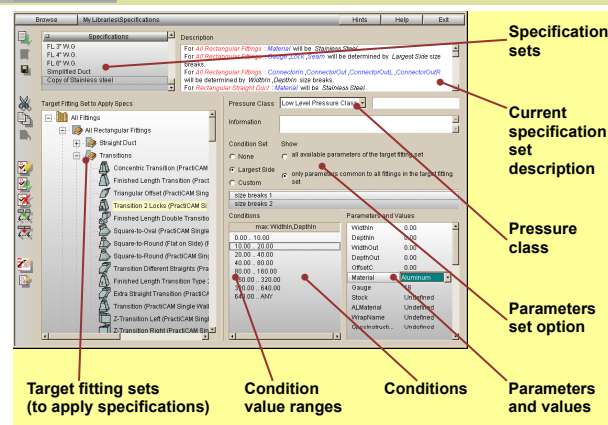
Browse | My Libraries\Specifications | Hints | Help | Exit

Specifications
FL 3" W.G.
FL 4" W.G.
FL 6" W.G.
Simplified Duct
Copy of Stainless steel

Description
For All Rectangular Fittings : Material will be Stainless Steel.
For All Rectangular Fittings : Gauge, Lock, Seam will be determined by Largest Side size breaks.
For All Rectangular Fittings : ConnectorIn, ConnectorOut, ConnectorOutL, ConnectorOutR will be determined by Width In, Depth In size breaks.
For Rectangular Straight Duct : Material will be Stainless Steel.

Target Fitting Set to Apply Specs
All Fittings
All Rectangular Fittings
Straight Duct
Transitions
Concentric Transition (PractiCAM
Finished Length Transition (Pract
Triangular Offset (PractiCAM Sing
Transition 2 Locks (PractiCAM Si
Finished Length Double Transitio
Square-to-Oval (PractiCAM Singl
Square-to-Round (Flat on Side) (F
Square-to-Round (PractiCAM Sin
Transition Different Straights (Pra
Finished Length Transition Type 2
Extra Straight Transition (PractiCA
Transition (PractiCAM Single Wall
Z-Transition Left (PractiCAM Singl
Z-Transition Right (PractiCAM Sin

Pressure Class | Low Level Pressure Class
Information

Condition Set
None
Largest Side
Custom

Show
all available parameters of the target fitting set
only parameters common to all fittings in the target fitting set

size breaks 1
size breaks 2

Conditions
max(WidthIn,DepthIn
0.00 .. 10.00
10.00 .. 20.00
20.00 .. 40.00
40.00 .. 80.00
80.00 .. 160.00
160.00 .. 320.00
320.00 .. 640.00
640.00 .. ANY

Parameters and Values
| | |
|---|---|
| WidthIn | 0.00 |
| DepthIn | 0.00 |
| WidthOut | 0.00 |
| DepthOut | 0.00 |
| OffsetC | 0.00 |
| Material | Aluminum |
| Gauge | 16 |
| Stock | Undefined |
| ALMaterial | Undefined |
| WrapName | Undefined |
| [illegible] | Undefined |

Specification sets
Current specification set description
Pressure class
Parameters set option
Target fitting sets (to apply specifications)
Condition value ranges
Conditions
Parameters and values